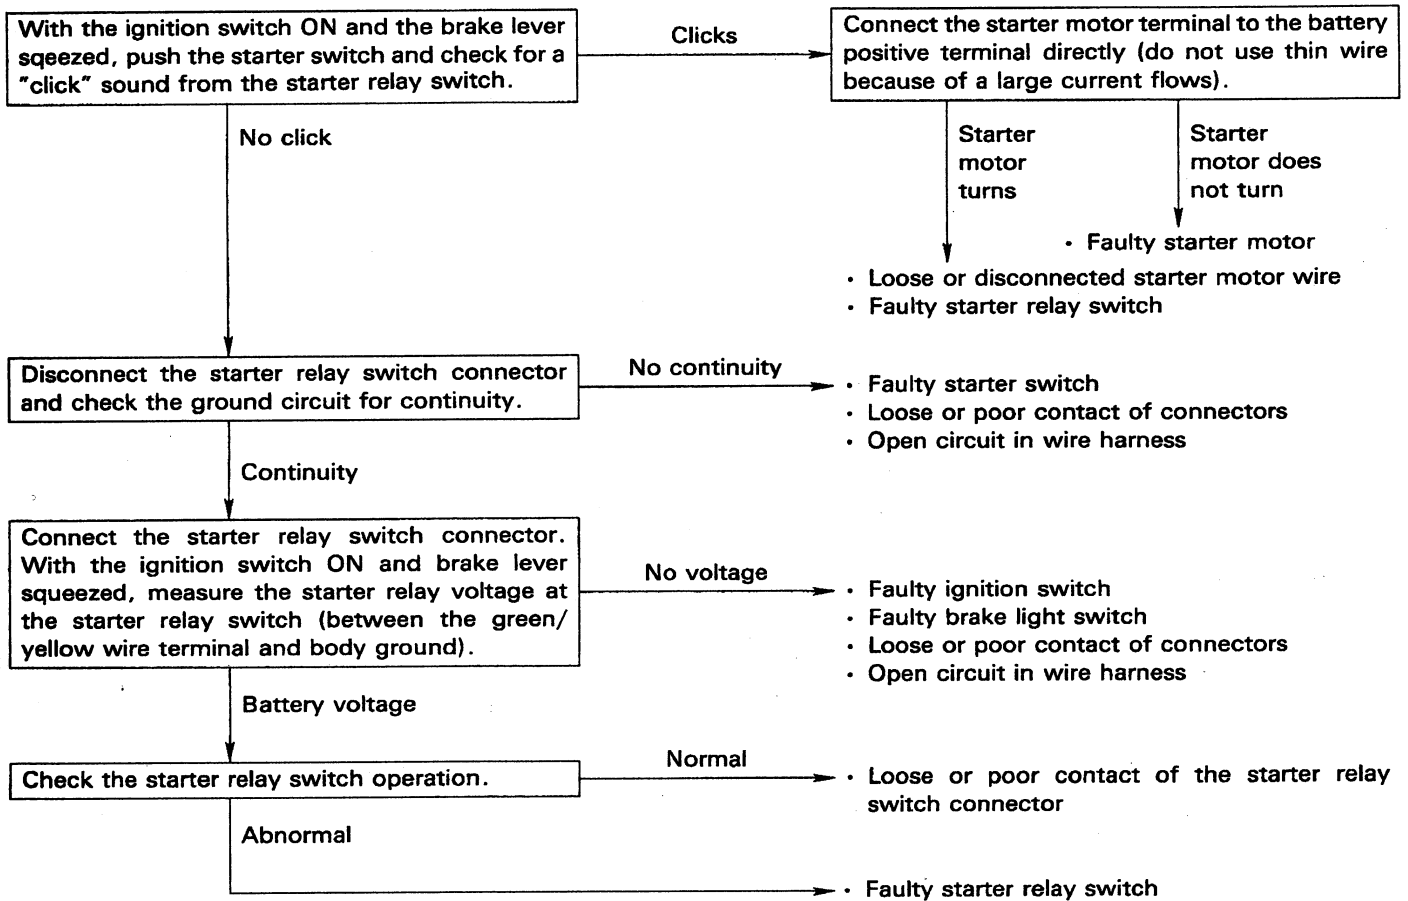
With the ignition switch ON and the brake lever sqeezed, push the starter switch and check for a "click" sound from the starter relay switch.

Clicks

Connect the starter motor terminal to the battery positive terminal directly (do not use thin wire because of a large current flows).

Starter motor turns

Starter motor does not turn

· Faulty starter motor

· Loose or disconnected starter motor wire
· Faulty starter relay switch

No click

Disconnect the starter relay switch connector and check the ground circuit for continuity.

No continuity

· Faulty starter switch
· Loose or poor contact of connectors
· Open circuit in wire harness

Continuity

Connect the starter relay switch connector. With the ignition switch ON and brake lever squeezed, measure the starter relay voltage at the starter relay switch (between the green/yellow wire terminal and body ground).

No voltage

· Faulty ignition switch
· Faulty brake light switch
· Loose or poor contact of connectors
· Open circuit in wire harness

Battery voltage

Check the starter relay switch operation.

Normal

· Loose or poor contact of the starter relay switch connector

Abnormal

· Faulty starter relay switch